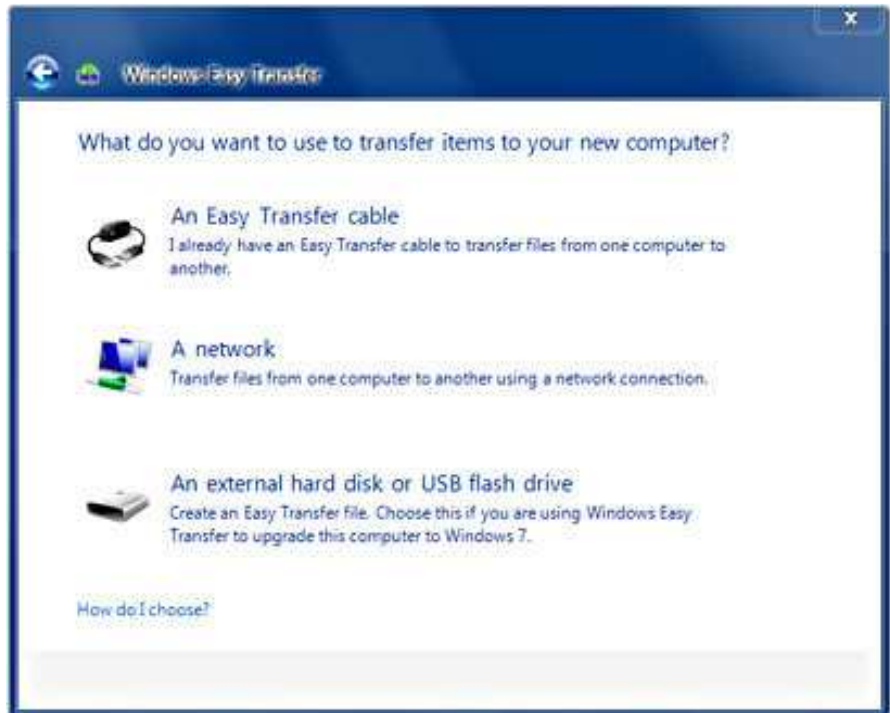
Windows Easy Transfer

What do you want to use to transfer items to your new computer?

An Easy Transfer cable
I already have an Easy Transfer cable to transfer files from one computer to another.

A network
Transfer files from one computer to another using a network connection.

An external hard disk or USB flash drive
Create an Easy Transfer file. Choose this if you are using Windows Easy Transfer to upgrade this computer to Windows 7.

How do I choose?